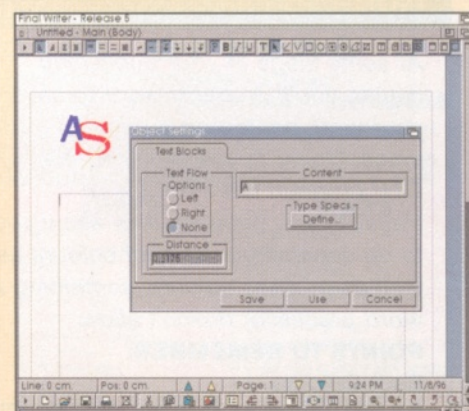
Final Writer - Release 5
Untitled - Main (Body)

AS

Object Settings
Text Blocks
Text Flow
Options
Left
Right
None
Distance
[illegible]
Content
A
Type Specs
Define...
Save
Use
Cancel

Line: 0 cm
Pos: 0 cm
Page: 1
9:24 PM
11/8/96